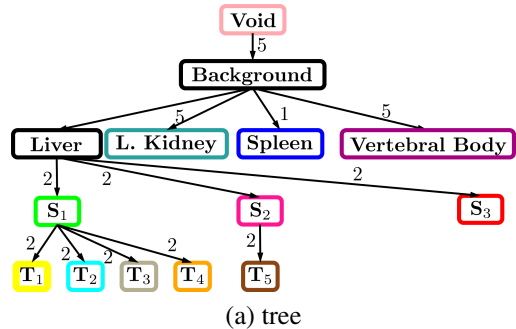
Void

5

Background

5

1

5

Liver

L. Kidney

Spleen

Vertebral Body

2

2

2

$\mathbf{S}_1$

$\mathbf{S}_2$

$\mathbf{S}_3$

2

2

2

2

2

$\mathbf{T}_1$

$\mathbf{T}_2$

$\mathbf{T}_3$

$\mathbf{T}_4$

$\mathbf{T}_5$

(a) tree